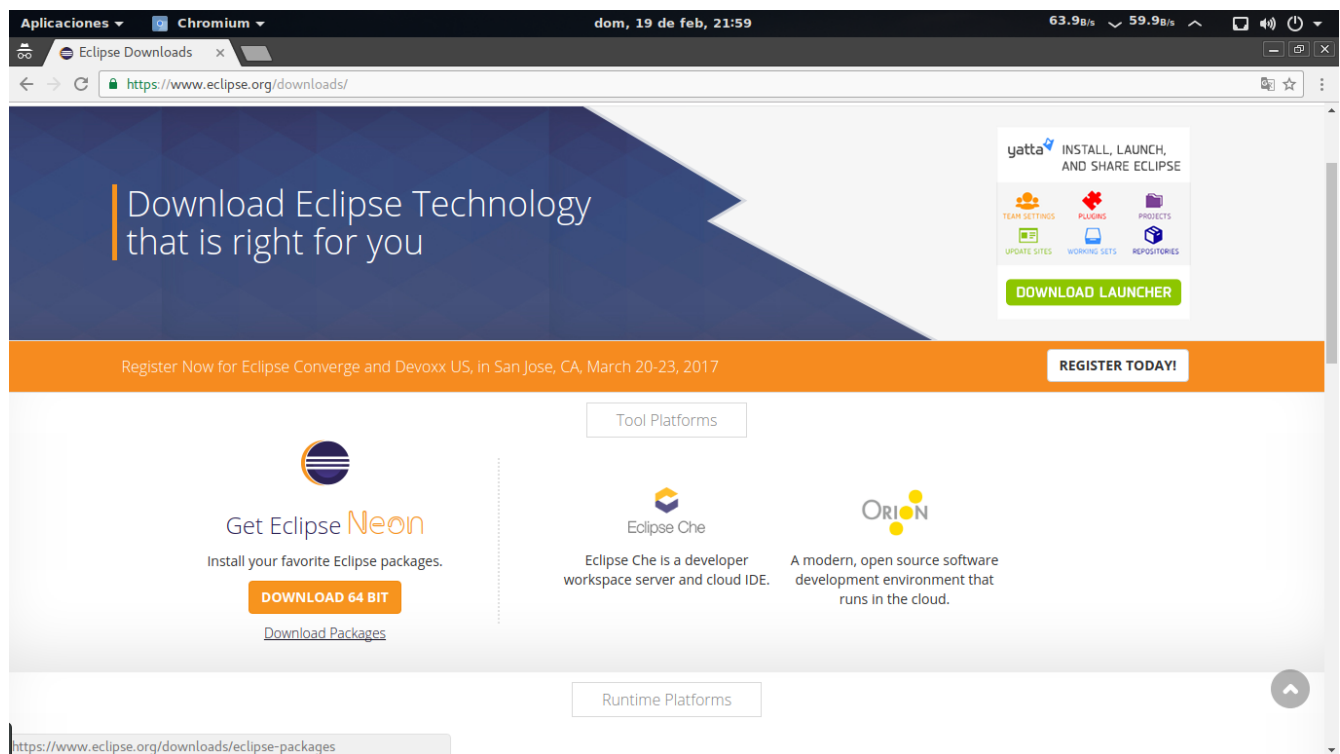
Aplicaciones ▾ Chromium ▾ dom, 19 de feb, 21:59 63.9B/s 59.9B/s

Eclipse Downloads ×

https://www.eclipse.org/downloads/

Download Eclipse Technology that is right for you

yatta INSTALL, LAUNCH, AND SHARE ECLIPSE

TEAM SETTINGS PLUGINS PROJECTS
UPDATE SITES WORKING SETS REPOSITORIES

DOWNLOAD LAUNCHER

Register Now for Eclipse Converge and Devoxx US, in San Jose, CA, March 20-23, 2017

REGISTER TODAY!

Tool Platforms

Get Eclipse Neon

Install your favorite Eclipse packages.

DOWNLOAD 64 BIT

Download Packages

Eclipse Che

Eclipse Che is a developer workspace server and cloud IDE.

ORION

A modern, open source software development environment that runs in the cloud.

Runtime Platforms

https://www.eclipse.org/downloads/eclipse-packages